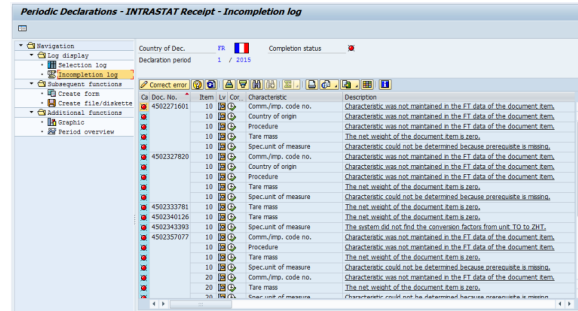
Periodic Declarations - INTRASTAT Receipt - Incompletion log

Navigation
Log display
Selection log
Incompletion log
Subsequent functions
Create form
Create file/diskette
Additional functions
Graphic
Period overview

Country of Dec. FR
Completion status
Declaration period 1 / 2015

Correct error

| Ca | Doc. No. | Item | Lv | Cor... | Characteristic | Description |
|---|---|---|---|---|---|---|
| | 4502271601 | 10 | | | Comm./imp. code no. | Characteristic was not maintained in the FT data of the document item. |
| | | 10 | | | Country of origin | Characteristic was not maintained in the FT data of the document item. |
| | | 10 | | | Procedure | Characteristic was not maintained in the FT data of the document item. |
| | | 10 | | | Tare mass | The net weight of the document item is zero. |
| | | 10 | | | Spec.unit of measure | Characteristic could not be determined because prerequisite is missing. |
| | 4502327820 | 10 | | | Comm./imp. code no. | Characteristic was not maintained in the FT data of the document item. |
| | | 10 | | | Country of origin | Characteristic was not maintained in the FT data of the document item. |
| | | 10 | | | Procedure | Characteristic was not maintained in the FT data of the document item. |
| | | 10 | | | Tare mass | The net weight of the document item is zero. |
| | | 10 | | | Spec.unit of measure | Characteristic could not be determined because prerequisite is missing. |
| | 4502333781 | 10 | | | Tare mass | The net weight of the document item is zero. |
| | 4502340126 | 10 | | | Tare mass | The net weight of the document item is zero. |
| | 4502343393 | 10 | | | Spec.unit of measure | The system did not find the conversion factors from unit TO to ZHT. |
| | 4502357077 | 10 | | | Comm./imp. code no. | Characteristic was not maintained in the FT data of the document item. |
| | | 10 | | | Procedure | Characteristic was not maintained in the FT data of the document item. |
| | | 10 | | | Tare mass | The net weight of the document item is zero. |
| | | 10 | | | Spec.unit of measure | Characteristic could not be determined because prerequisite is missing. |
| | | 20 | | | Comm./imp. code no. | Characteristic was not maintained in the FT data of the document item. |
| | | 20 | | | Tare mass | The net weight of the document item is zero. |
| | | 20 | | | Spec.unit of measure | Characteristic could not be determined because prerequisite is missing. |